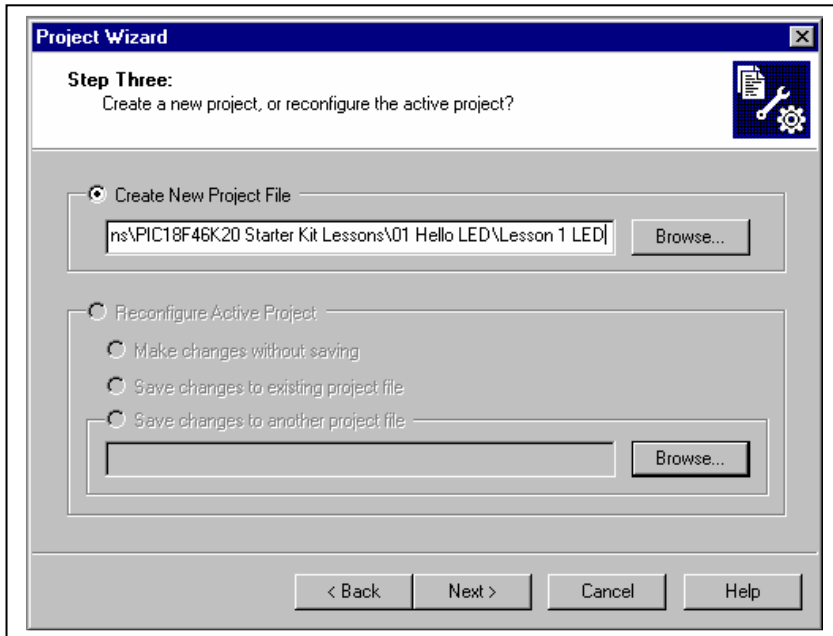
Project Wizard

Step Three:
Create a new project, or reconfigure the active project?

Create New Project File

ns\PIC18F46K20 Starter Kit Lessons\01 Hello LED\Lesson 1 LED

Browse...

Reconfigure Active Project

Make changes without saving

Save changes to existing project file

Save changes to another project file

Browse...

< Back

Next >

Cancel

Help